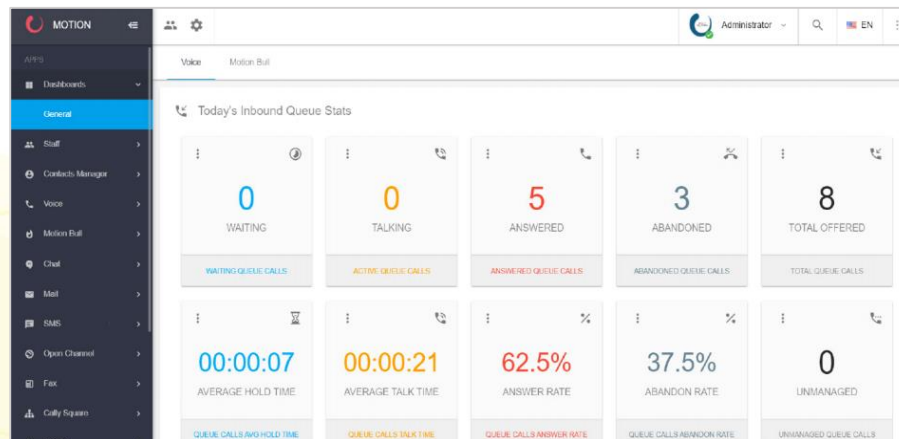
MOTION

APPS

Dashboards

General

Staff

Contacts Manager

Voice

Motion Bull

Chat

Mail

SMS

Open Channel

Fax

Cally Square

Administrator

EN

Voice

Motion Bull

Today's Inbound Queue Stats

0

WAITING

WAITING QUEUE CALLS

0

TALKING

ACTIVE QUEUE CALLS

5

ANSWERED

ANSWERED QUEUE CALLS

3

ABANDONED

ABANDONED QUEUE CALLS

8

TOTAL OFFERED

TOTAL QUEUE CALLS

00:00:07

AVERAGE HOLD TIME

QUEUE CALLS AVG HOLD TIME

00:00:21

AVERAGE TALK TIME

QUEUE CALLS TALK TIME

62.5%

ANSWER RATE

QUEUE CALLS ANSWER RATE

37.5%

ABANDON RATE

QUEUE CALLS ABANDON RATE

0

UNMANAGED

UNMANAGED QUEUE CALLS